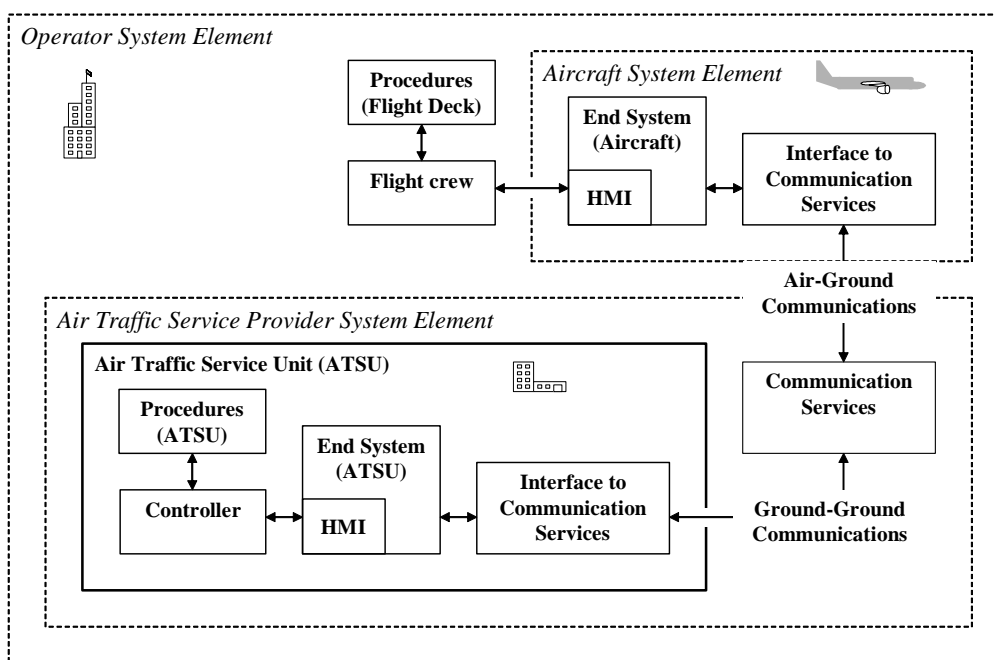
Operator System Element

Procedures (Flight Deck)

Flight crew

Aircraft System Element

End System (Aircraft)

HMI

Interface to Communication Services

Air-Ground Communications

Air Traffic Service Provider System Element

Air Traffic Service Unit (ATSU)

Procedures (ATSU)

Controller

End System (ATSU)

HMI

Interface to Communication Services

Communication Services

Ground-Ground Communications